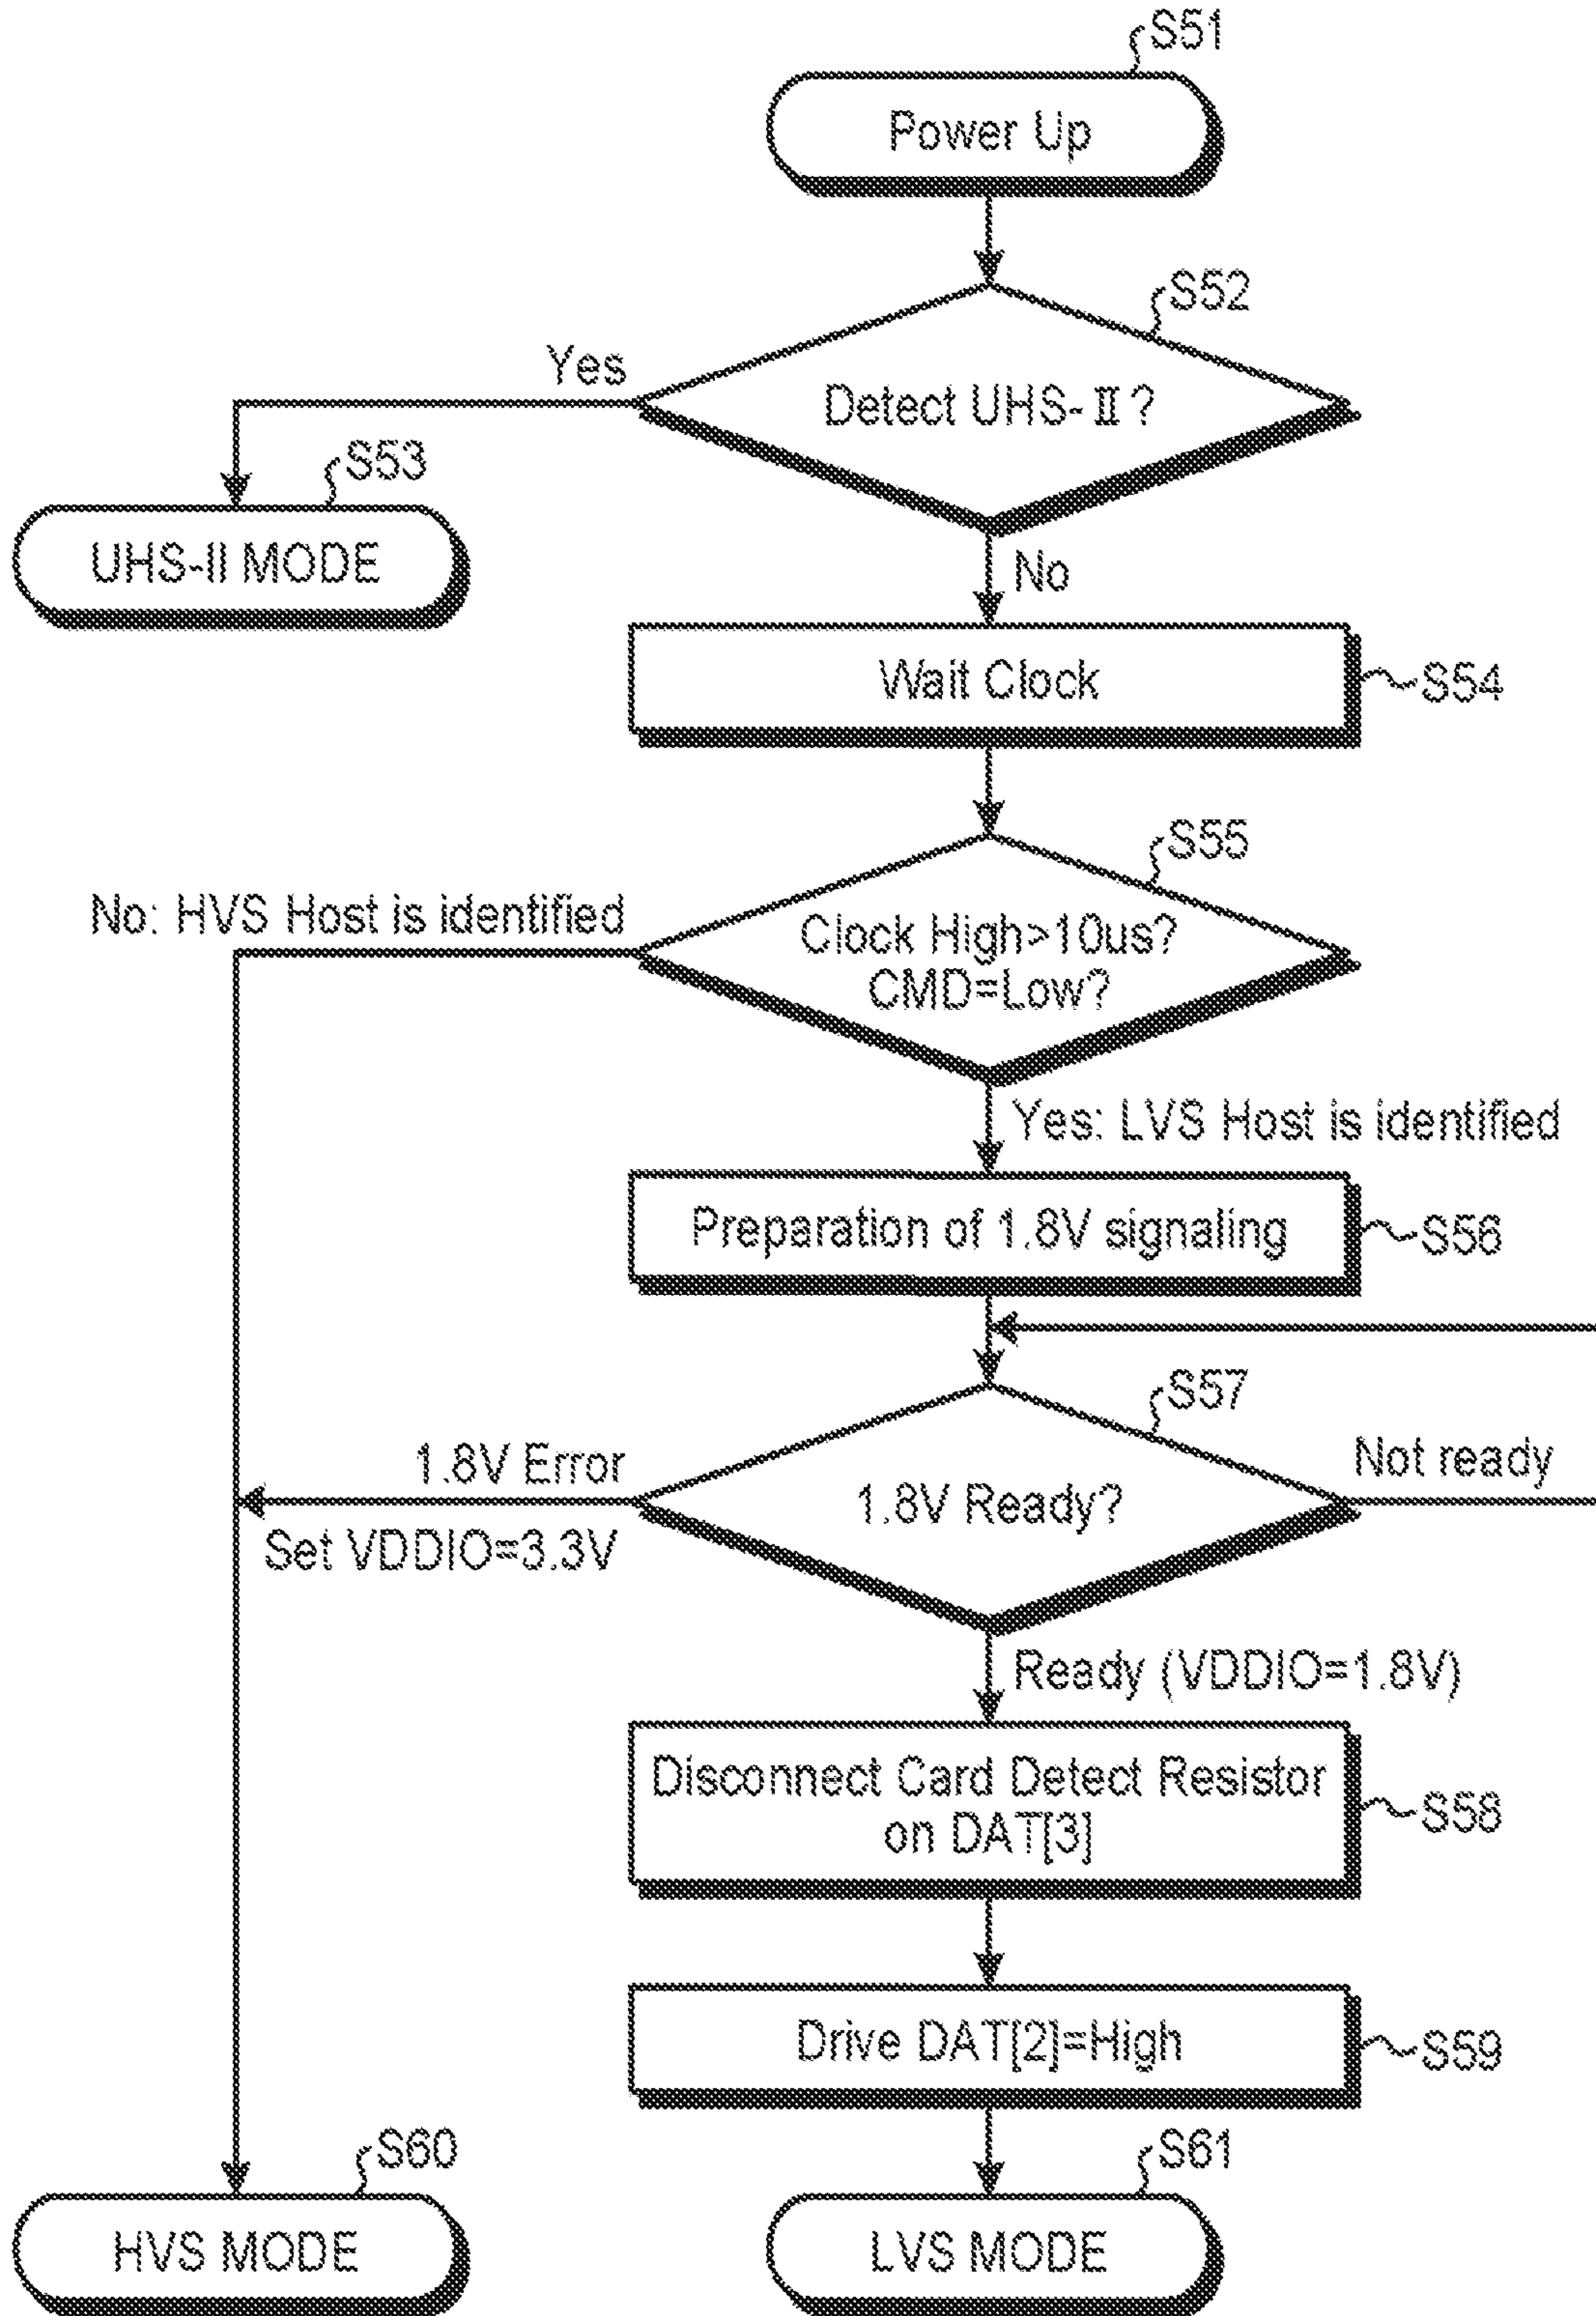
S51
Power Up
S52
Yes
Detect UHS-Ⅱ?
S53
UHS-II MODE
No
Wait Clock
S54
S55
No: HVS Host is identified
Clock High>10us?
CMD=Low?
Yes: LVS Host is identified
Preparation of 1.8V signaling
S56
S57
1.8V Error
Not ready
1.8V Ready?
Set VDDIO=3.3V
Ready (VDDIO=1.8V)
Disconnect Card Detect Resistor on DAT[3]
S58
Drive DAT[2]=High
S59
S60
S61
HVS MODE
LVS MODE